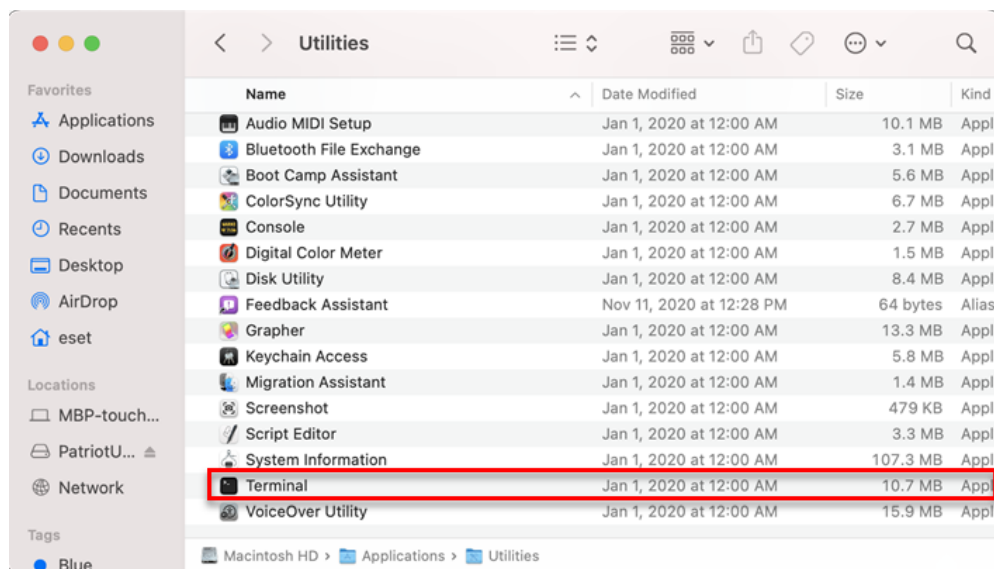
Utilities

Favorites
Applications
Downloads
Documents
Recents
Desktop
AirDrop
eset

Locations
MBP-touch...
PatriotU...
Network

Tags
Blue

| Name | Date Modified | Size | Kind |
|---|---|---|---|
| Audio MIDI Setup | Jan 1, 2020 at 12:00 AM | 10.1 MB | Appl |
| Bluetooth File Exchange | Jan 1, 2020 at 12:00 AM | 3.1 MB | Appl |
| Boot Camp Assistant | Jan 1, 2020 at 12:00 AM | 5.6 MB | Appl |
| ColorSync Utility | Jan 1, 2020 at 12:00 AM | 6.7 MB | Appl |
| Console | Jan 1, 2020 at 12:00 AM | 2.7 MB | Appl |
| Digital Color Meter | Jan 1, 2020 at 12:00 AM | 1.5 MB | Appl |
| Disk Utility | Jan 1, 2020 at 12:00 AM | 8.4 MB | Appl |
| Feedback Assistant | Nov 11, 2020 at 12:28 PM | 64 bytes | Alias |
| Grapher | Jan 1, 2020 at 12:00 AM | 13.3 MB | Appl |
| Keychain Access | Jan 1, 2020 at 12:00 AM | 5.8 MB | Appl |
| Migration Assistant | Jan 1, 2020 at 12:00 AM | 1.4 MB | Appl |
| Screenshot | Jan 1, 2020 at 12:00 AM | 479 KB | Appl |
| Script Editor | Jan 1, 2020 at 12:00 AM | 3.3 MB | Appl |
| System Information | Jan 1, 2020 at 12:00 AM | 107.3 MB | Appl |
| Terminal | Jan 1, 2020 at 12:00 AM | 10.7 MB | Appl |
| VoiceOver Utility | Jan 1, 2020 at 12:00 AM | 15.9 MB | Appl |

Macintosh HD > Applications > Utilities